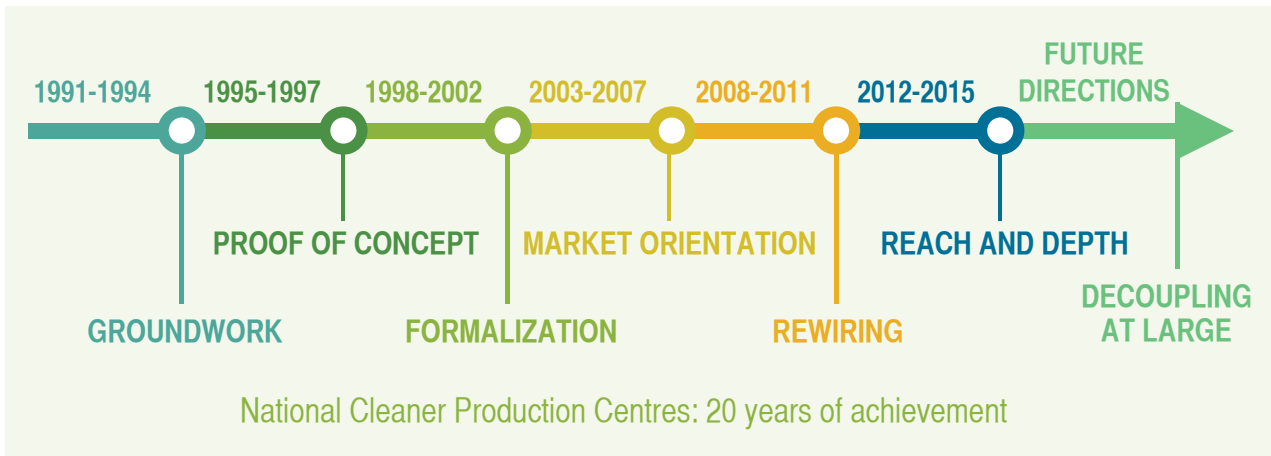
1991-1994
1995-1997
1998-2002
2003-2007
2008-2011
2012-2015
FUTURE DIRECTIONS

GROUNDWORK
PROOF OF CONCEPT
FORMALIZATION
MARKET ORIENTATION
REWIRING
REACH AND DEPTH
DECOUPLING AT LARGE

National Cleaner Production Centres: 20 years of achievement